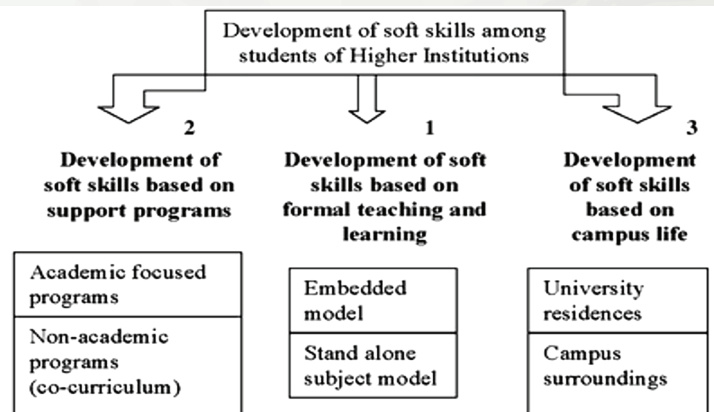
Development of soft skills among students of Higher Institutions

2

Development of soft skills based on support programs

Academic focused programs

Non-academic programs (co-curriculum)

1

Development of soft skills based on formal teaching and learning

Embedded model

Stand alone subject model

3

Development of soft skills based on campus life

University residences

Campus surroundings